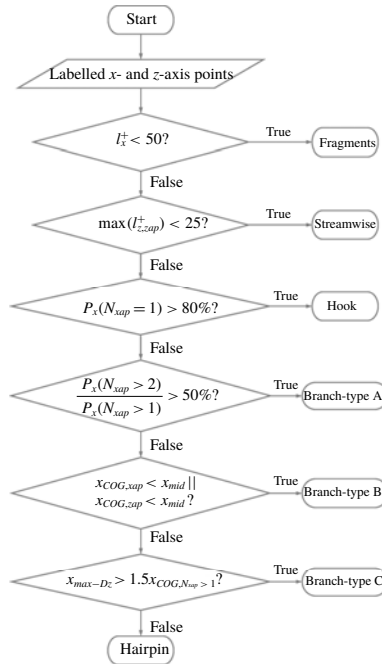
Start

Labelled $x$- and $z$-axis points

$l_x^+ < 50$?

True

Fragments

False

$\max(l_{z,zap}^+) < 25$?

True

Streamwise

False

$P_x(N_{xap} = 1) > 80\%$?

True

Hook

False

$\frac{P_x(N_{xap} > 2)}{P_x(N_{xap} > 1)} > 50\%$?

True

Branch-type A

False

$x_{COG,xap} < x_{mid} ||$ $x_{COG,zap} < x_{mid}$?

True

Branch-type B

False

$x_{max-Dz} > 1.5 x_{COG,N_{xap}>1}$?

True

Branch-type C

False

Hairpin